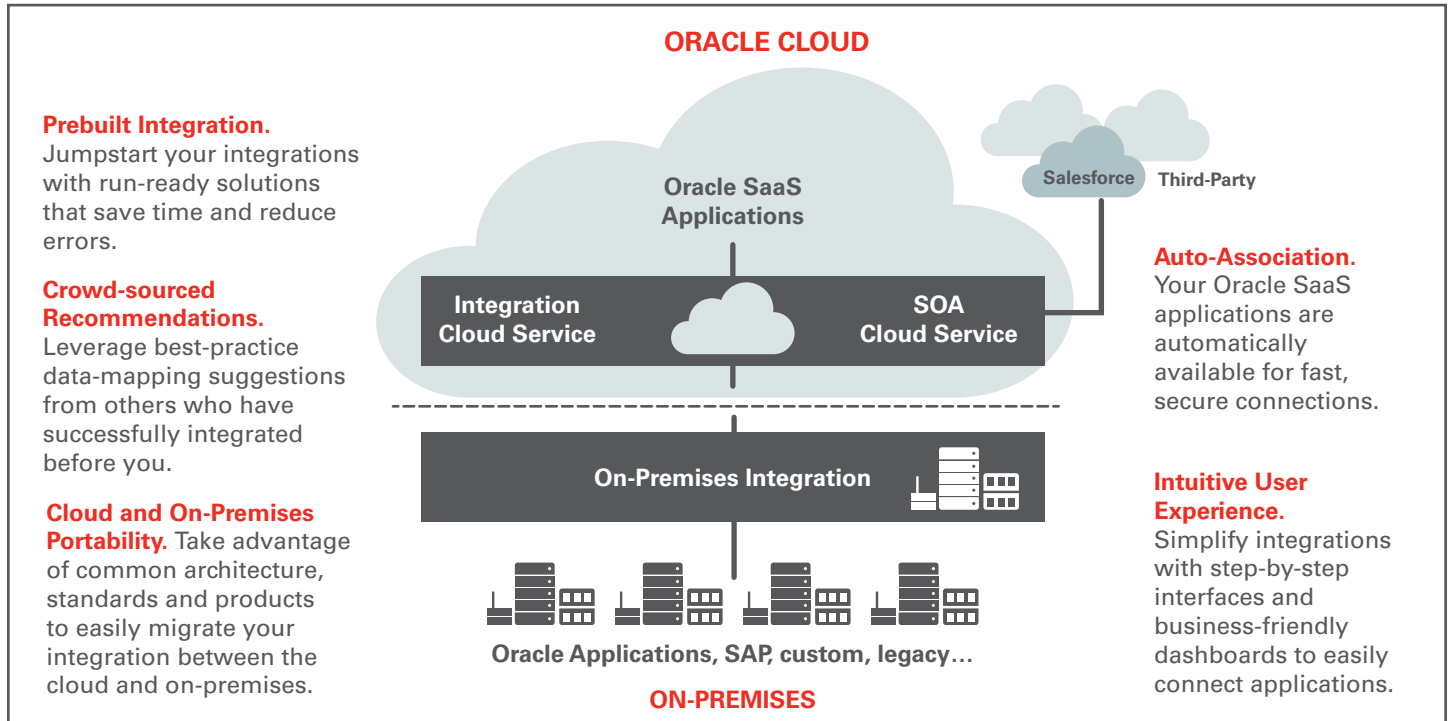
ORACLE CLOUD

Prebuilt Integration. Jumpstart your integrations with run-ready solutions that save time and reduce errors.

Crowd-sourced Recommendations. Leverage best-practice data-mapping suggestions from others who have successfully integrated before you.

Cloud and On-Premises Portability. Take advantage of common architecture, standards and products to easily migrate your integration between the cloud and on-premises.

Oracle SaaS Applications

Salesforce

Third-Party

Integration Cloud Service

SOA Cloud Service

On-Premises Integration

Oracle Applications, SAP, custom, legacy…

ON-PREMISES

Auto-Association. Your Oracle SaaS applications are automatically available for fast, secure connections.

Intuitive User Experience. Simplify integrations with step-by-step interfaces and business-friendly dashboards to easily connect applications.